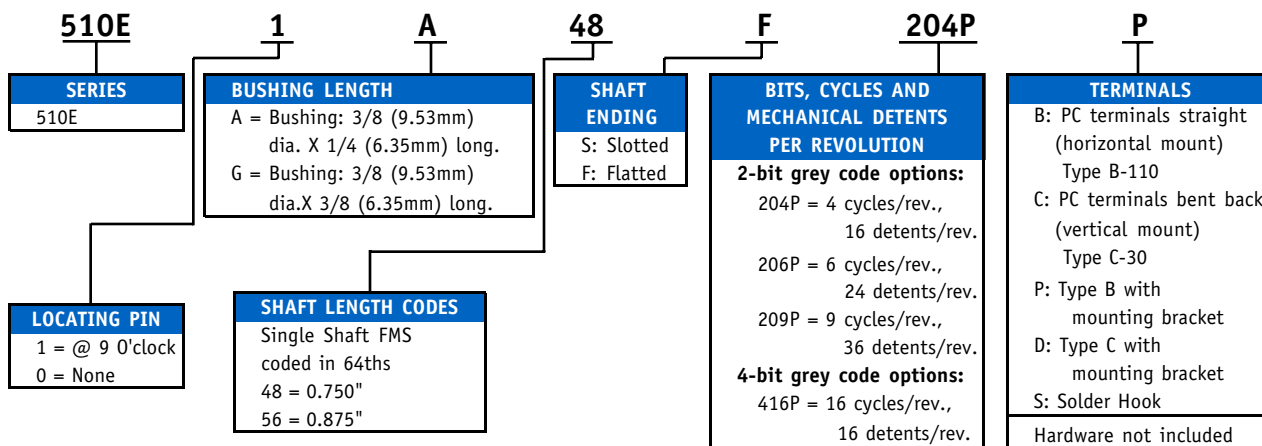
510E 1 A 48 F 204P P

SERIES
510E

BUSHING LENGTH
A = Bushing: 3/8 (9.53mm) dia. X 1/4 (6.35mm) long.
G = Bushing: 3/8 (9.53mm) dia.X 3/8 (6.35mm) long.

SHAFT ENDING
S: Slotted
F: Flatted

BITS, CYCLES AND MECHANICAL DETENTS PER REVOLUTION
2-bit grey code options:
204P = 4 cycles/rev., 16 detents/rev.
206P = 6 cycles/rev., 24 detents/rev.
209P = 9 cycles/rev., 36 detents/rev.
4-bit grey code options:
416P = 16 cycles/rev., 16 detents/rev.

TERMINALS
B: PC terminals straight (horizontal mount) Type B-110
C: PC terminals bent back (vertical mount) Type C-30
P: Type B with mounting bracket
D: Type C with mounting bracket
S: Solder Hook
Hardware not included

LOCATING PIN
1 = @ 9 O'clock
0 = None

SHAFT LENGTH CODES
Single Shaft FMS coded in 64ths
48 = 0.750"
56 = 0.875"